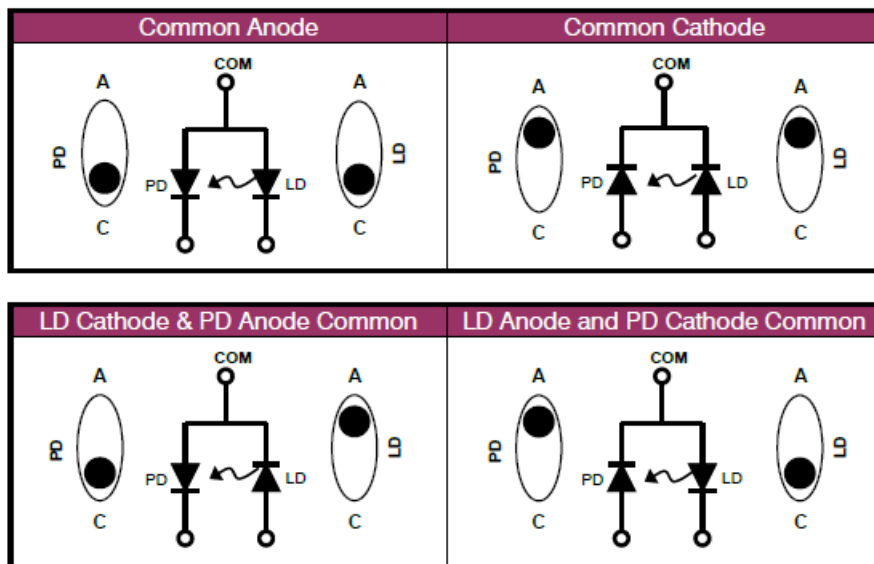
| Common Anode | Common Cathode |
|---|---|
| COM A PD C PD LD A LD C | COM A PD C PD LD A LD C |

| LD Cathode & PD Anode Common | LD Anode and PD Cathode Common |
|---|---|
| COM A PD C PD LD A LD C | COM A PD C PD LD A LD C |